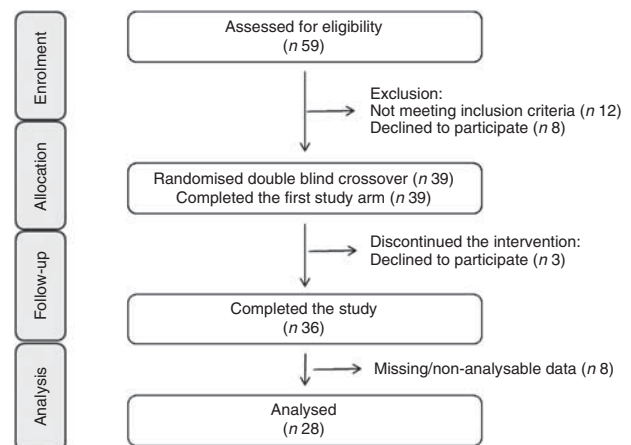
Enrolment

Assessed for eligibility
($n$ 59)

Exclusion:
Not meeting inclusion criteria ($n$ 12)
Declined to participate ($n$ 8)

Allocation

Randomised double blind crossover ($n$ 39)
Completed the first study arm ($n$ 39)

Follow-up

Discontinued the intervention:
Declined to participate ($n$ 3)

Completed the study
($n$ 36)

Analysis

Missing/non-analysable data ($n$ 8)

Analysed
($n$ 28)